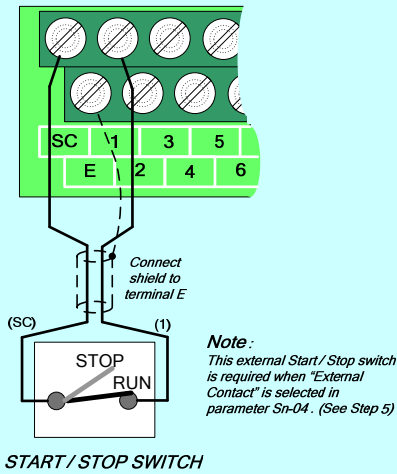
SC
1
3
5
E
2
4
6

Connect shield to terminal E

(SC)
(1)

STOP
RUN

Note:
This external Start / Stop switch is required when "External Contact" is selected in parameter Sn-04. (See Step 5)

START / STOP SWITCH